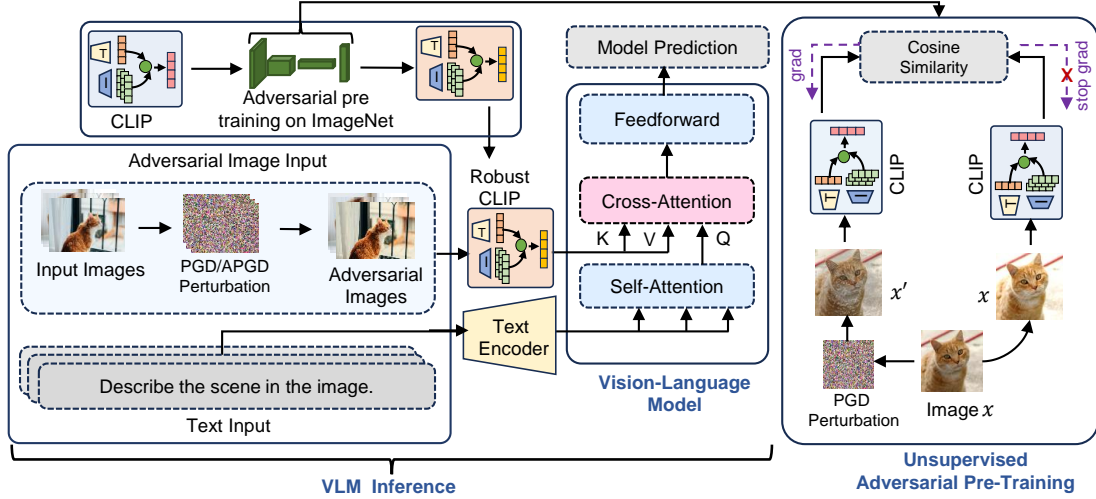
T

CLIP

Adversarial pre training on ImageNet

T

Model Prediction

Cosine Similarity

grad

stop grad

Feedforward

CLIP

CLIP

Adversarial Image Input

Robust CLIP

Cross-Attention

Input Images

PGD/APGD Perturbation

Adversarial Images

T

K V Q

Self-Attention

$x'$

$x$

Text Encoder

Describe the scene in the image.

Text Input

Vision-Language Model

PGD Perturbation

Image $x$

VLM Inference

Unsupervised Adversarial Pre-Training